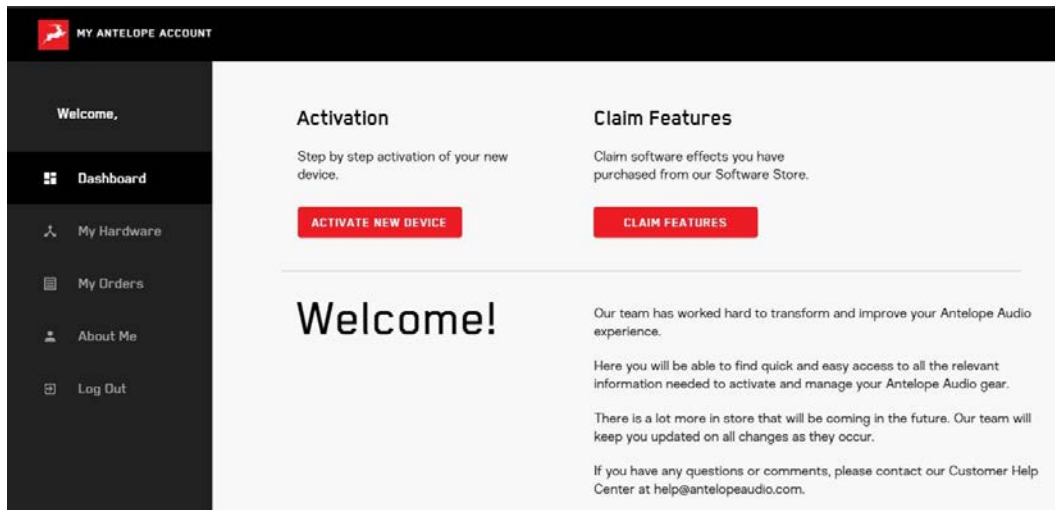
MY ANTELOPE ACCOUNT

Welcome,

Dashboard

My Hardware

My Orders

About Me

Log Out

Activation

Step by step activation of your new device.

ACTIVATE NEW DEVICE

Claim Features

Claim software effects you have purchased from our Software Store.

CLAIM FEATURES

Welcome!

Our team has worked hard to transform and improve your Antelope Audio experience.

Here you will be able to find quick and easy access to all the relevant information needed to activate and manage your Antelope Audio gear.

There is a lot more in store that will be coming in the future. Our team will keep you updated on all changes as they occur.

If you have any questions or comments, please contact our Customer Help Center at help@antelopeaudio.com.